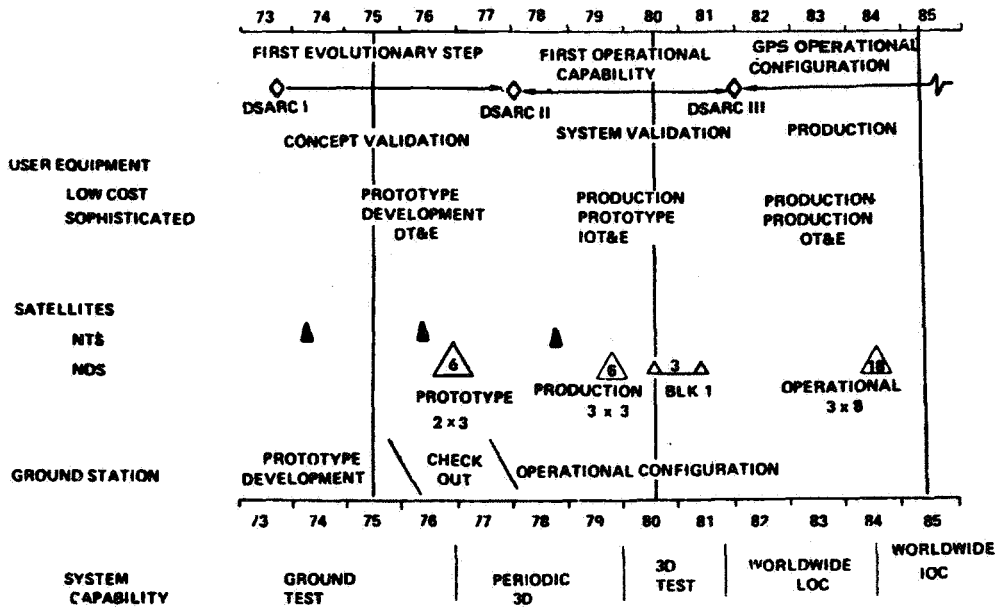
73 74 75 76 77 78 79 80 81 82 83 84 85

FIRST EVOLUTIONARY STEP

FIRST OPERATIONAL CAPABILITY

GPS OPERATIONAL CONFIGURATION

DSARC I

DSARC II

DSARC III

CONCEPT VALIDATION

SYSTEM VALIDATION

PRODUCTION

USER EQUIPMENT

LOW COST

SOPHISTICATED

PROTOTYPE DEVELOPMENT OT&E

PRODUCTION PROTOTYPE IOT&E

PRODUCTION PRODUCTION OT&E

SATELLITES

NTS

NDS

6

PROTOTYPE 2 x 3

6

PRODUCTION 3 x 3

3

BLK 1

18

OPERATIONAL 3 x 8

GROUND STATION

PROTOTYPE DEVELOPMENT

CHECK OUT

OPERATIONAL CONFIGURATION

73 74 75 76 77 78 79 80 81 82 83 84 85

SYSTEM CAPABILITY

GROUND TEST

PERIODIC 3D

3D TEST

WORLDWIDE LOC

WORLDWIDE IOC